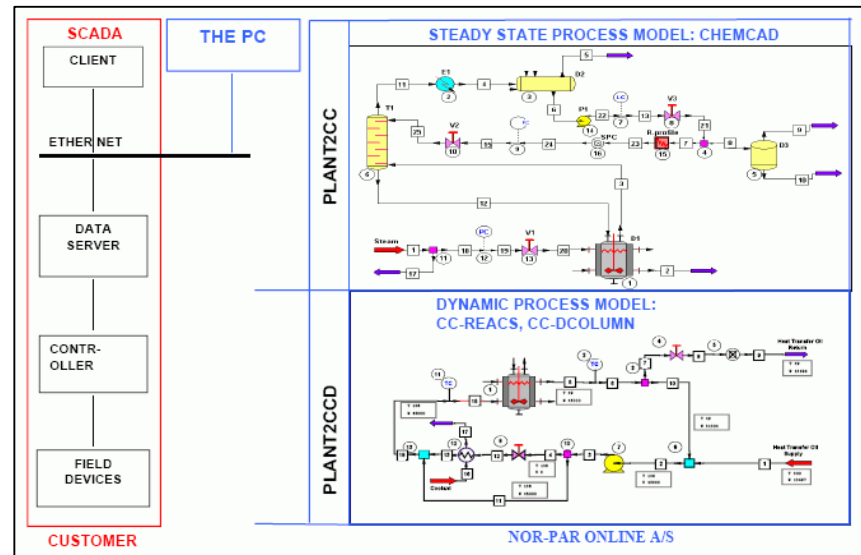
SCADA

CLIENT

ETHER NET

DATA SERVER

CONTR-OLLER

FIELD DEVICES

CUSTOMER

THE PC

PLANT2CC

STEADY STATE PROCESS MODEL: CHEMCAD

5

E1

2

11

4

D2

T1

6

LC

P1

22

7

13

V3

8

14

25

V2

10

15

9

24

SPC

16

23

R. profile

15

7

4

21

9

D3

5

10

3

12

Steam

1

11

18

PC

12

19

V1

13

20

R1

17

2

PLANT2CCD

DYNAMIC PROCESS MODEL: CC-REACS, CC-DCOLUMN

Heat Transfer Oil Return

Heat Transfer Oil Supply

Coolant

NOR-PAR ONLINE A/S